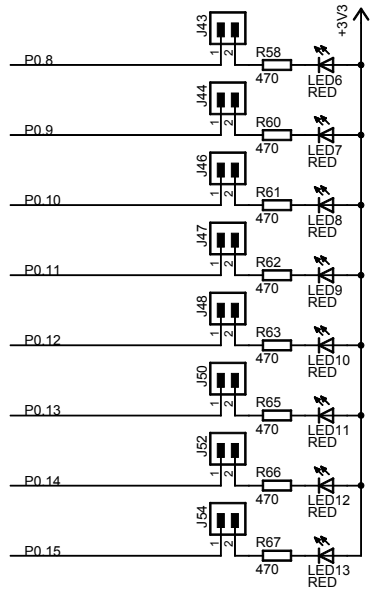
+3V3

J43
1 2
P0.8
R58
470
LED6
RED

J44
1 2
P0.9
R60
470
LED7
RED

J46
1 2
P0.10
R61
470
LED8
RED

J47
1 2
P0.11
R62
470
LED9
RED

J48
1 2
P0.12
R63
470
LED10
RED

J50
1 2
P0.13
R65
470
LED11
RED

J52
1 2
P0.14
R66
470
LED12
RED

J54
1 2
P0.15
R67
470
LED13
RED